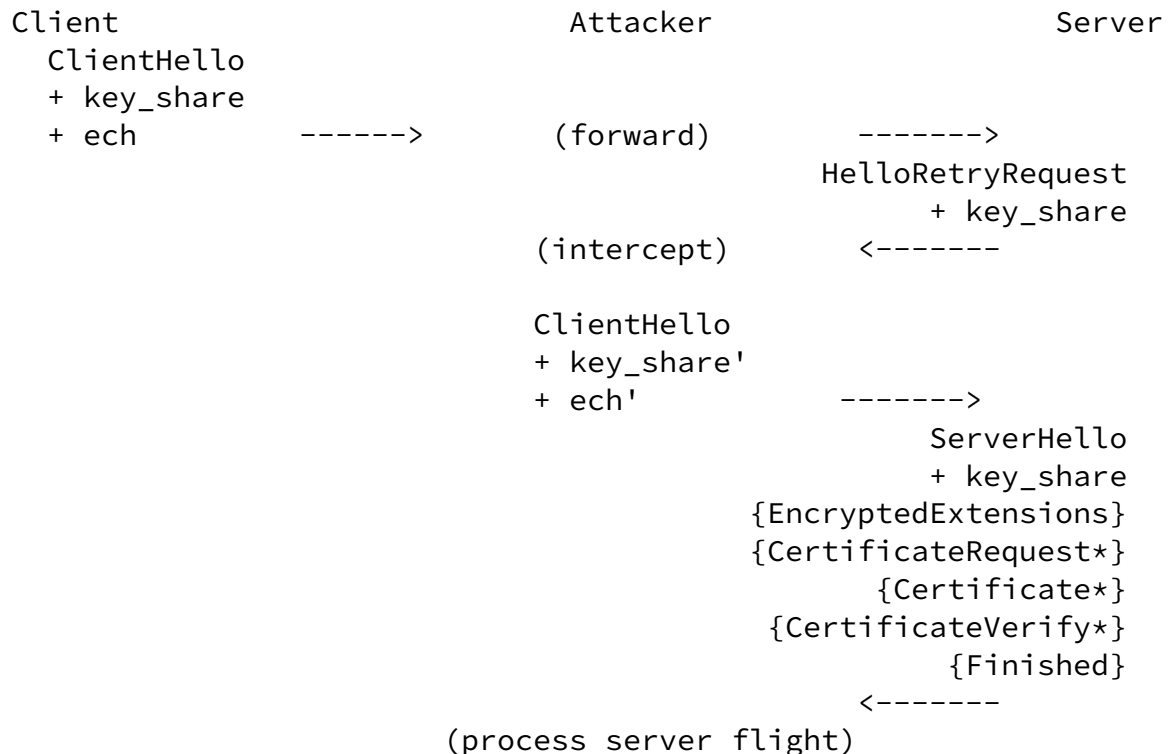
Client Attacker Server
ClientHello
+ key_share
+ ech ------> (forward) ------->
HelloRetryRequest
+ key_share
(intercept) <-------

ClientHello
+ key_share'
+ ech' ------->
ServerHello
+ key_share
{EncryptedExtensions}
{CertificateRequest*}
{Certificate*}
{CertificateVerify*}
{Finished}
<-------
(process server flight)